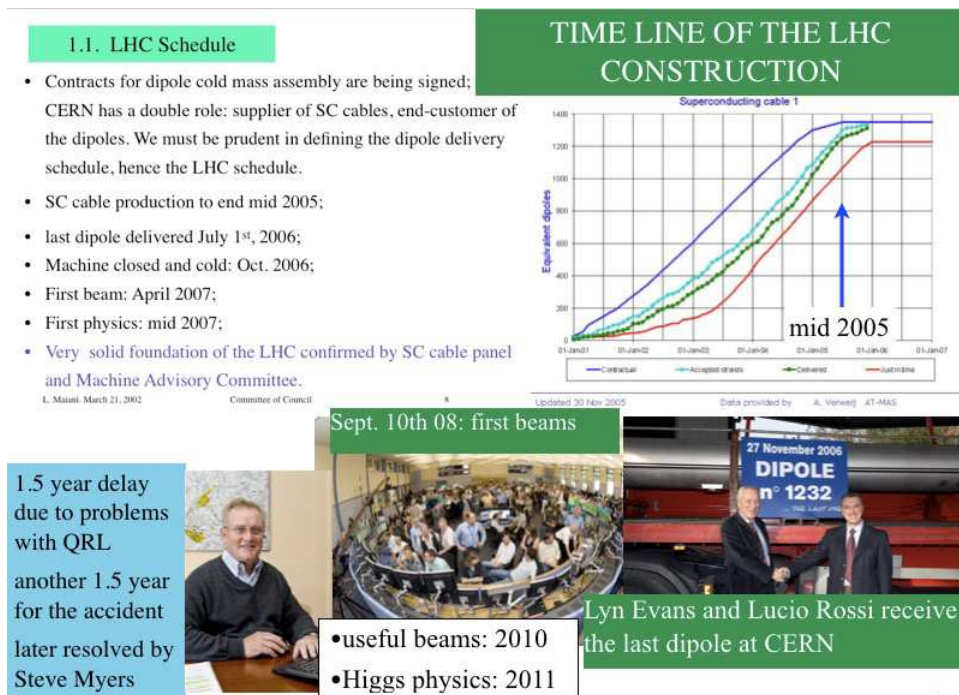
1.1. LHC Schedule

• Contracts for dipole cold mass assembly are being signed; CERN has a double role: supplier of SC cables, end-customer of the dipoles. We must be prudent in defining the dipole delivery schedule, hence the LHC schedule.

• SC cable production to end mid 2005;

• last dipole delivered July 1st, 2006;

• Machine closed and cold: Oct. 2006;

• First beam: April 2007;

• First physics: mid 2007;

• Very solid foundation of the LHC confirmed by SC cable panel and Machine Advisory Committee.

L. Maiani. March 21, 2002 Committee of Council 8

TIME LINE OF THE LHC CONSTRUCTION

Superconducting cable 1

Equivalent dipoles

1400
1200
1000
800
600
400
200
0

01-Jan-01 01-Jan-02 01-Jan-03 01-Jan-04 01-Jan-05 01-Jan-06 01-Jan-07

mid 2005

Contractual Accepted strands Delivered Just in time

Updated 30 Nov 2005 Data provided by A. Verweij AT-MAS

Sept. 10th 08: first beams

1.5 year delay due to problems with QRL

another 1.5 year for the accident

later resolved by Steve Myers

•useful beams: 2010

•Higgs physics: 2011

27 November 2006
DIPOLE
n° 1232

Lyn Evans and Lucio Rossi receive the last dipole at CERN